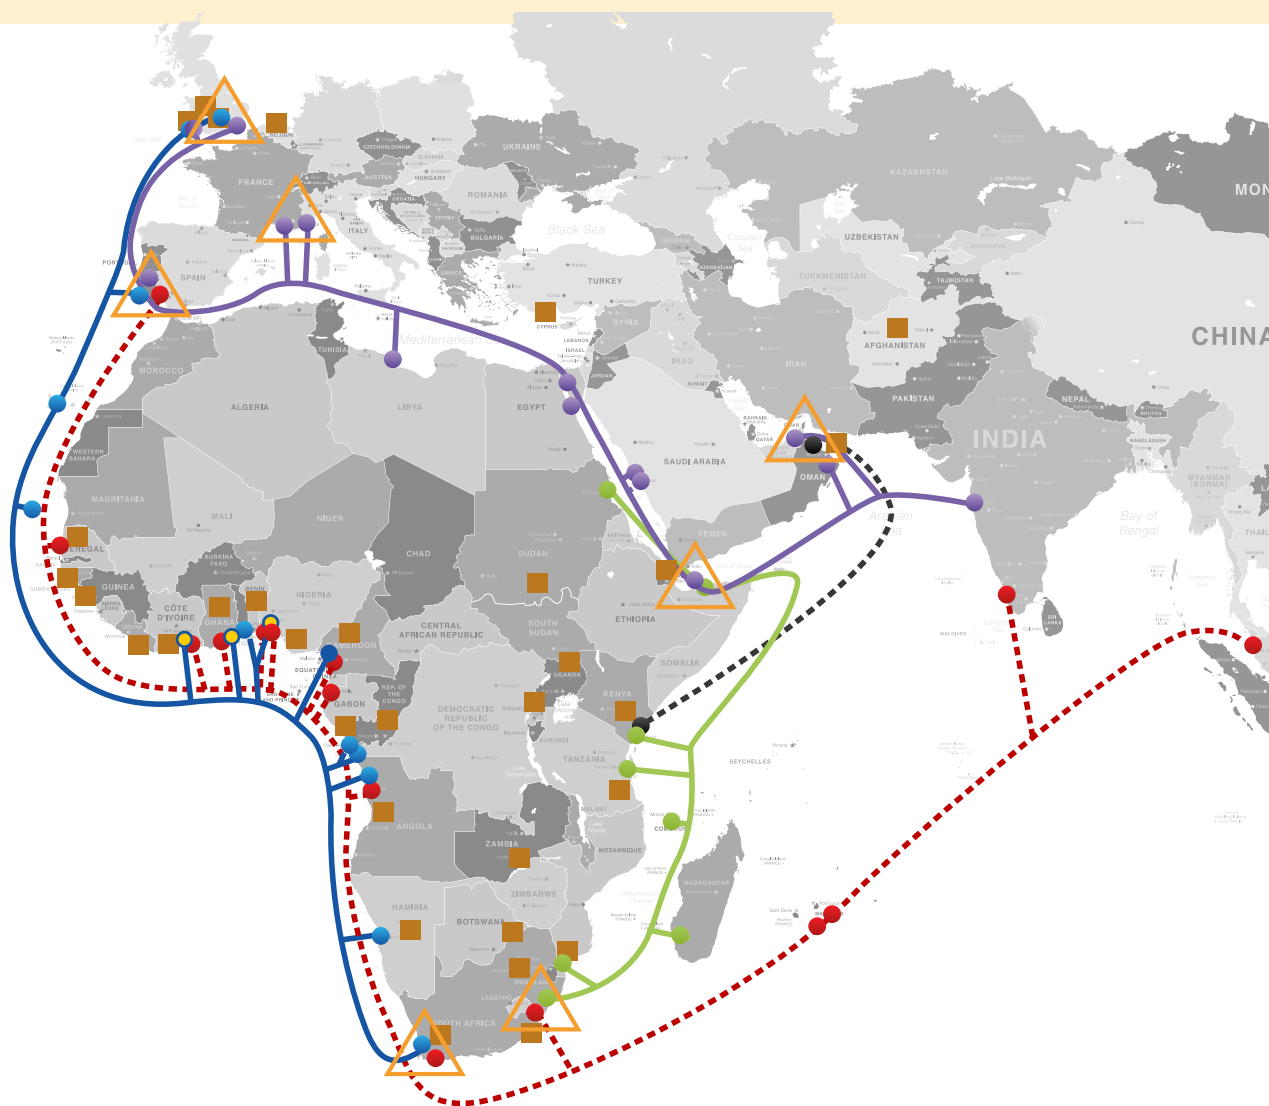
BELGIUM
CZECHOSLOVAKIA
UKRAINE
FRANCE
AUSTRIA
HUNGARY
ROMANIA
KAZAKHSTAN
MON
ITALY
BULGARIA
Black Sea
CROATIA
SERBIA
UZBEKISTAN
PORTUGAL
SPAIN
TURKEY
GREECE
TURKMENISTAN
TAJIKISTAN
CHINA
CYPRUS
SYRIA
LEBANON
ISRAEL
IRAQ
AFGHANISTAN
TUNISIA
Mediterranean
JORDAN
IRAN
MOROCCO
ALGERIA
LIBYA
EGYPT
PAKISTAN
NEPAL
BAHRAIN
QATAR
INDIA
BANGLADESH
SAUDI ARABIA
WESTERN SAHARA
OMAN
MYANMAR (BURMA)
MAURITANIA
Arabian Sea
Bay of Bengal
MALI
NIGER
SENEGAL
CHAD
YEMEN
SUDAN
THAILAND
BURKINA FASO
GUINEA
NIGERIA
CÔTE D'IVOIRE
GHANA
SIERRA LEONE
LIBERIA
ERITREA
ETHIOPIA
CENTRAL AFRICAN REPUBLIC
SOUTH SUDAN
SRI LANKA
CAMEROON
SOMALIA
MALDIVES
UGANDA
EQUATORIAL GUINEA
GABON
REP. OF THE CONGO
KENYA
DEMOCRATIC REPUBLIC OF THE CONGO
RWANDA
BURUNDI
TANZANIA
SEYCHELLES
ANGOLA
MALAWI
COMOROS
ZAMBIA
MOZAMBIQUE
ZIMBABWE
MADAGASCAR
NAMIBIA
BOTSWANA
SWAZILAND
LESOTHO
SOUTH AFRICA